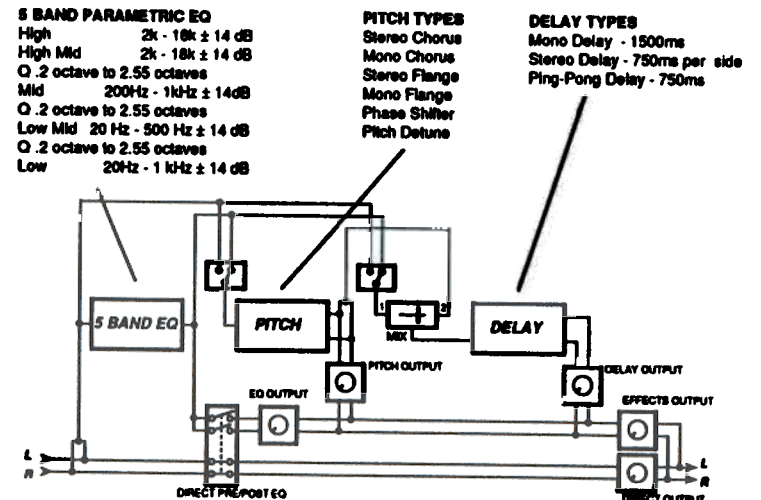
5 BAND PARAMETRIC EQ
High 2k - 18k ± 14 dB
High Mid 2k - 18k ± 14 dB
Q .2 octave to 2.55 octaves
Mid 200Hz - 1kHz ± 14dB
Q .2 octave to 2.55 octaves
Low Mid 20 Hz - 500 Hz ± 14 dB
Q .2 octave to 2.55 octaves
Low 20Hz - 1 kHz ± 14 dB

PITCH TYPES
Stereo Chorus
Mono Chorus
Stereo Flange
Mono Flange
Phase Shifter
Pitch Detune

DELAY TYPES
Mono Delay - 1500ms
Stereo Delay - 750ms per side
Ping-Pong Delay - 750ms

5 BAND EQ
PITCH
1
2
MIX
DELAY
PITCH OUTPUT
DELAY OUTPUT
EQ OUTPUT
EFFECTS OUTPUT
L
R
L
R
DIRECT PRE/POST EQ
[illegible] OUTPUT